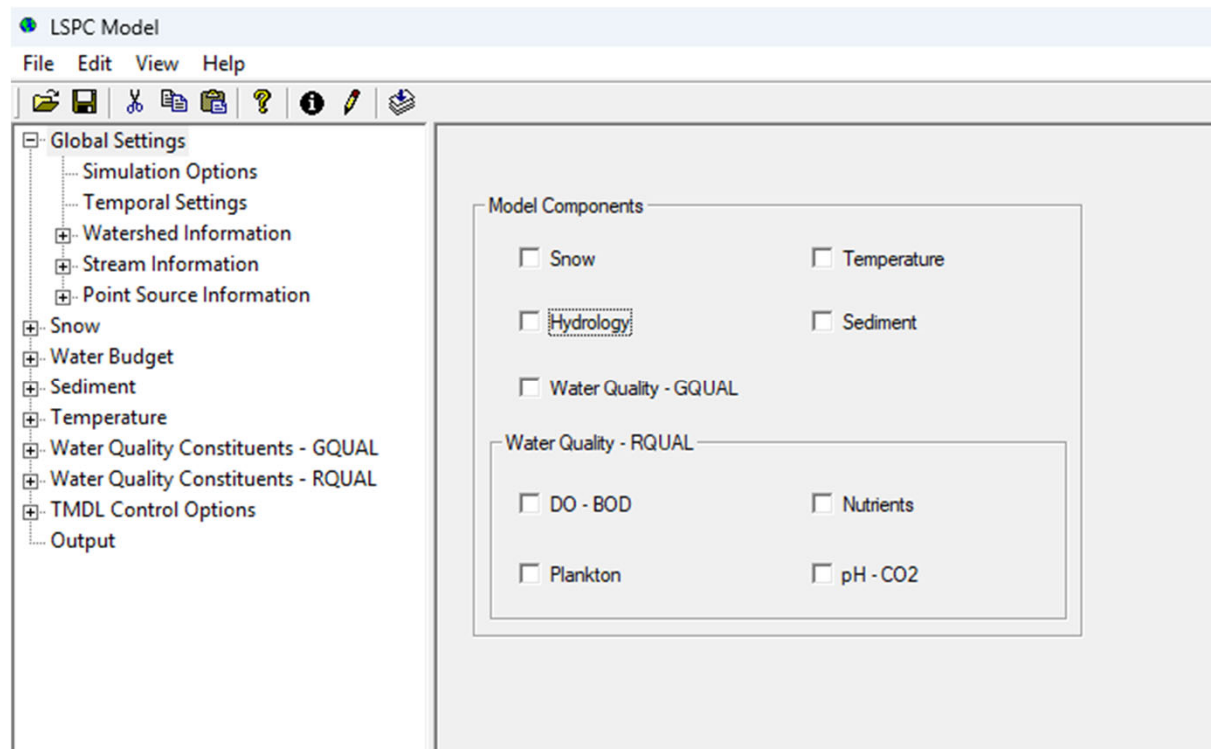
LSPC Model

File Edit View Help

Global Settings
Simulation Options
Temporal Settings
Watershed Information
Stream Information
Point Source Information
Snow
Water Budget
Sediment
Temperature
Water Quality Constituents - GQUAL
Water Quality Constituents - RQUAL
TMDL Control Options
Output

Model Components

Snow
Temperature
Hydrology
Sediment
Water Quality - GQUAL

Water Quality - RQUAL

DO - BOD
Nutrients
Plankton
pH - CO2